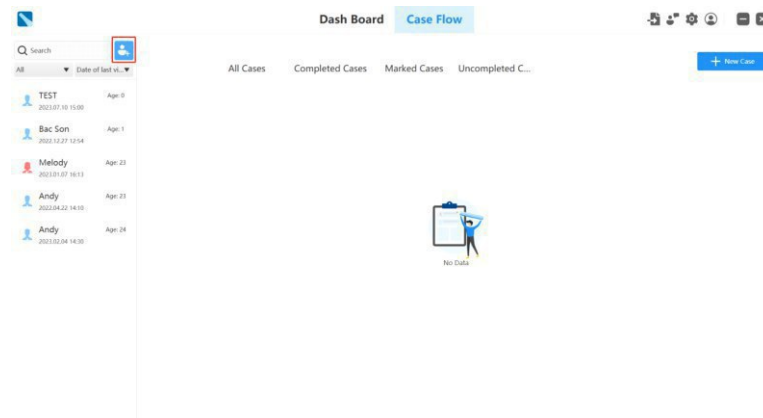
Dash Board Case Flow

Search

All ▼ Date of last vi... ▼

TEST Age: 0
2023.07.10 15:00

Bac Son Age: 1
2022.12.27 12:54

Melody Age: 23
2023.01.07 16:13

Andy Age: 23
2022.04.22 14:10

Andy Age: 24
2022.02.04 14:30

All Cases Completed Cases Marked Cases Uncompleted C...

+ New Case

No Data